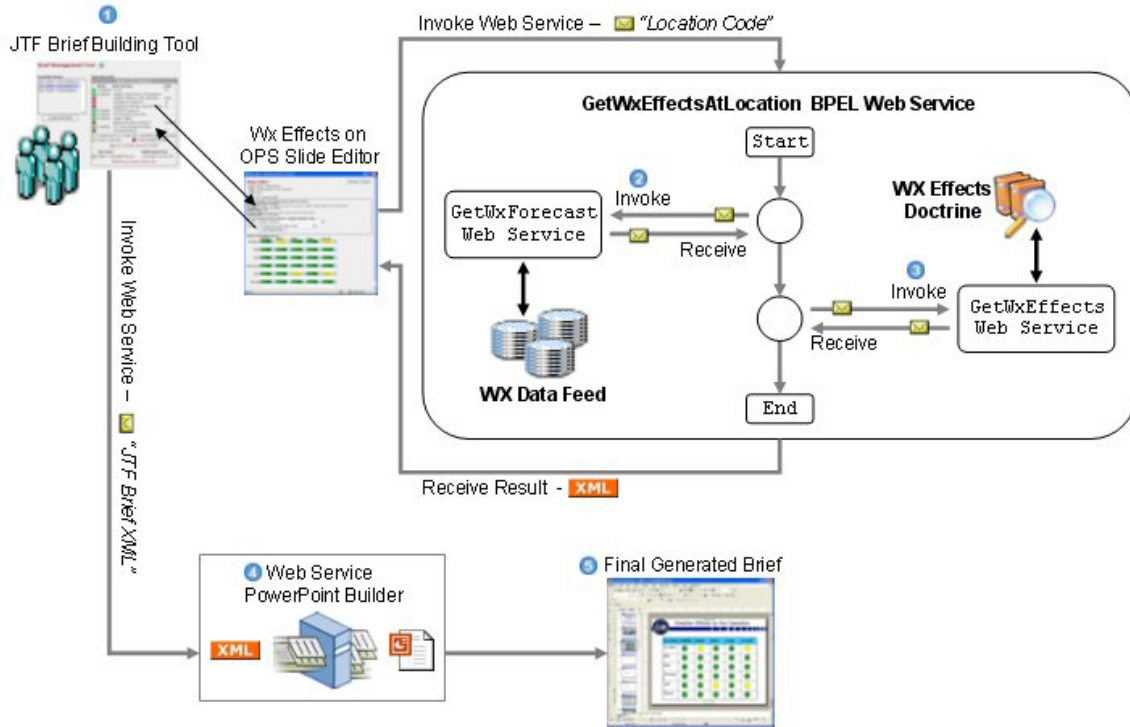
1
JTF Brief Building Tool

Invoke Web Service – "Location Code"

Wx Effects on OPS Slide Editor

GetWxEffectsAtLocation BPEL Web Service

Start

2
Invoke

GetWxForecast Web Service

Receive

WX Effects Doctrine

3
Invoke

GetWxEffects Web Service

Receive

WX Data Feed

End

Invoke Web Service – "JTF Brief XML"

Receive Result - XML

4 Web Service PowerPoint Builder

XML

5 Final Generated Brief